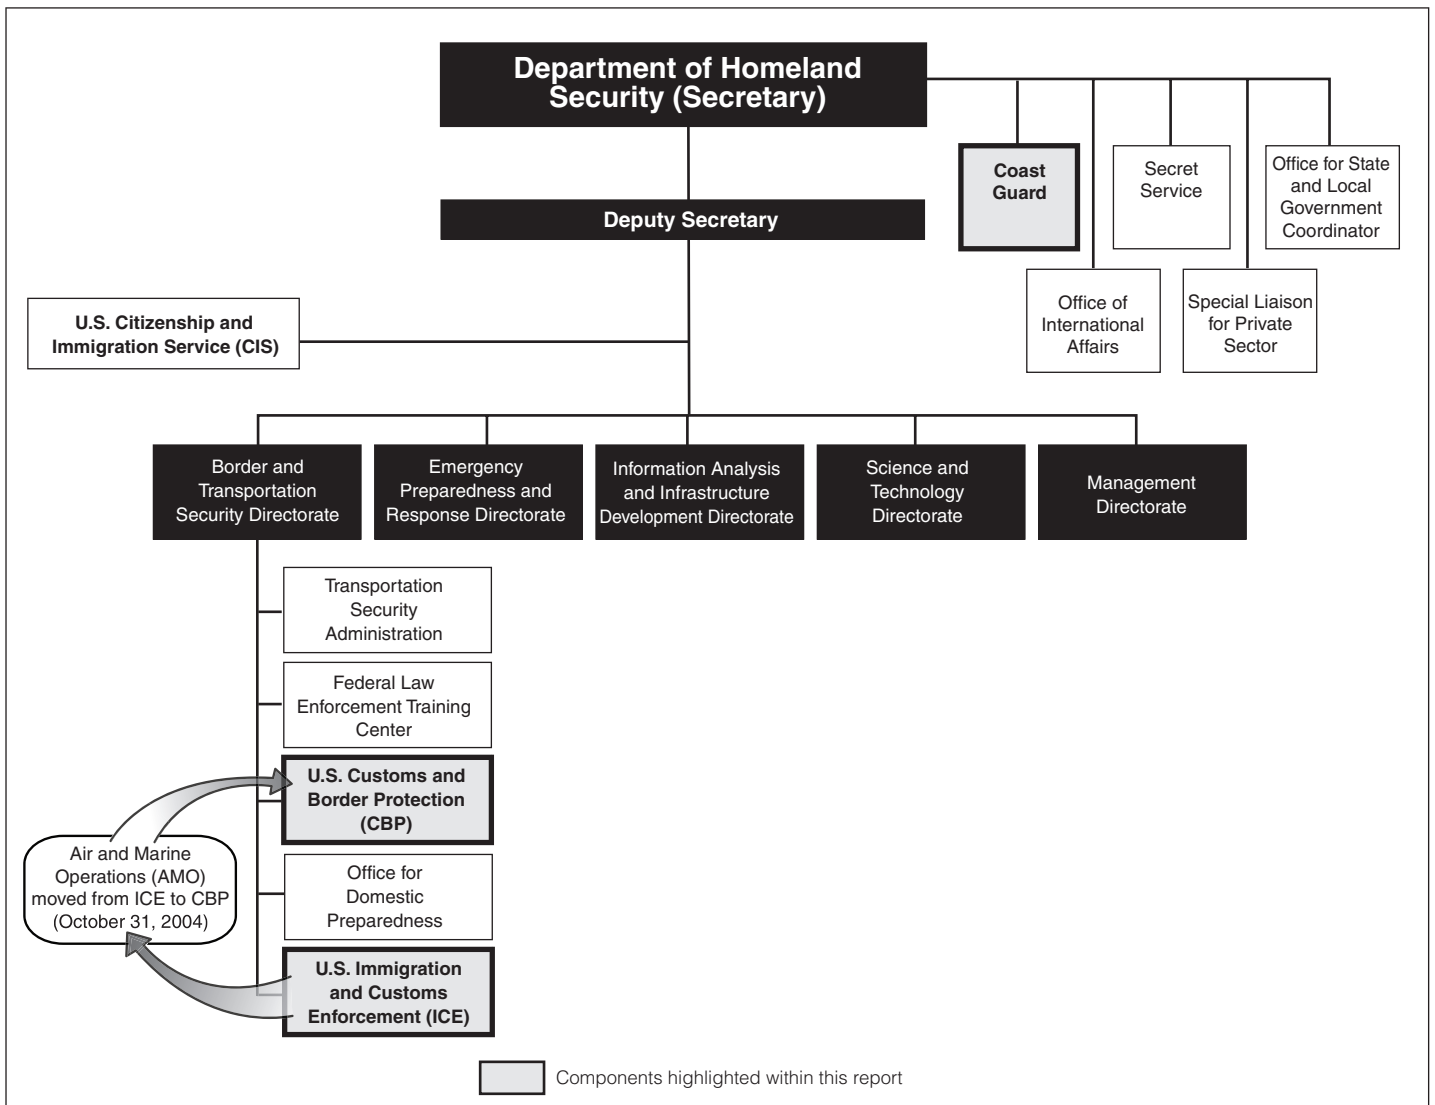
Department of Homeland Security (Secretary)

Coast Guard

Secret Service

Office for State and Local Government Coordinator

Office of International Affairs

Special Liaison for Private Sector

Deputy Secretary

U.S. Citizenship and Immigration Service (CIS)

Border and Transportation Security Directorate

Emergency Preparedness and Response Directorate

Information Analysis and Infrastructure Development Directorate

Science and Technology Directorate

Management Directorate

Transportation Security Administration

Federal Law Enforcement Training Center

U.S. Customs and Border Protection (CBP)

Air and Marine Operations (AMO) moved from ICE to CBP (October 31, 2004)

Office for Domestic Preparedness

U.S. Immigration and Customs Enforcement (ICE)

Components highlighted within this report